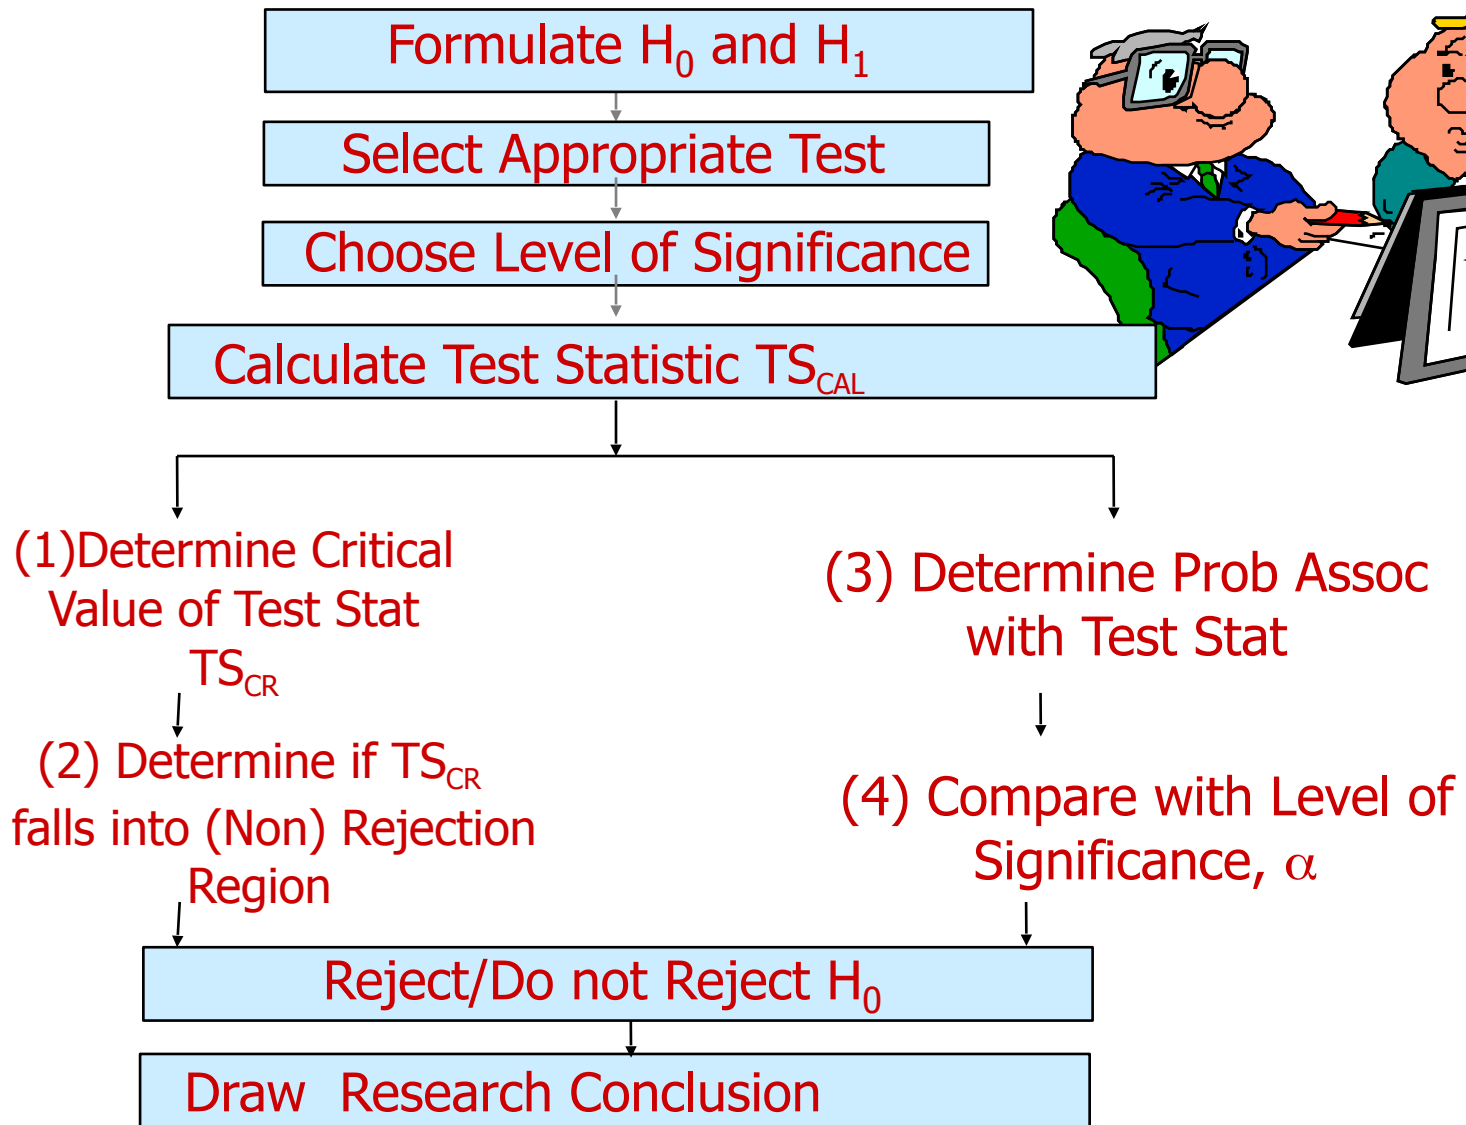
Formulate $H_0$ and $H_1$

Select Appropriate Test

Choose Level of Significance

Calculate Test Statistic $TS_{CAL}$

(1)Determine Critical Value of Test Stat $TS_{CR}$

(2) Determine if $TS_{CR}$ falls into (Non) Rejection Region

(3) Determine Prob Assoc with Test Stat

(4) Compare with Level of Significance, $\alpha$

Reject/Do not Reject $H_0$

Draw Research Conclusion